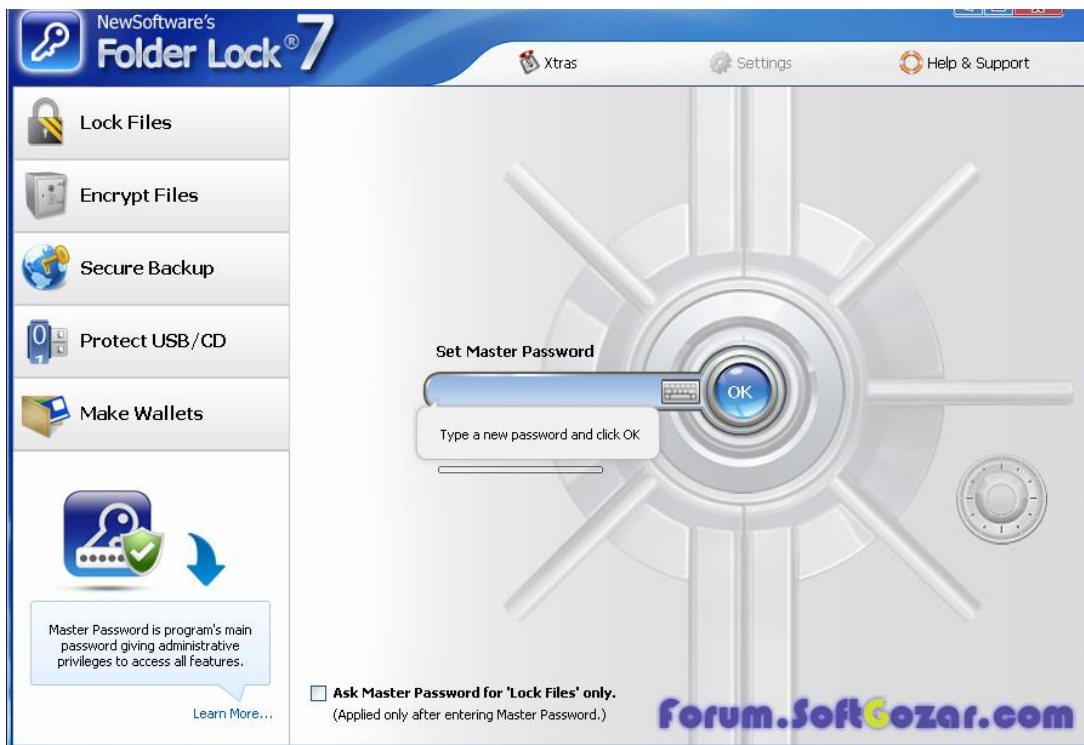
NewSoftware's
Folder Lock® 7

Xtras
Settings
Help & Support

Lock Files
Encrypt Files
Secure Backup
Protect USB/CD
Make Wallets

Master Password is program's main password giving administrative privileges to access all features.

Learn More...

Set Master Password
OK
Type a new password and click OK

Ask Master Password for 'Lock Files' only.
(Applied only after entering Master Password.)

Forum.SoftGozar.com